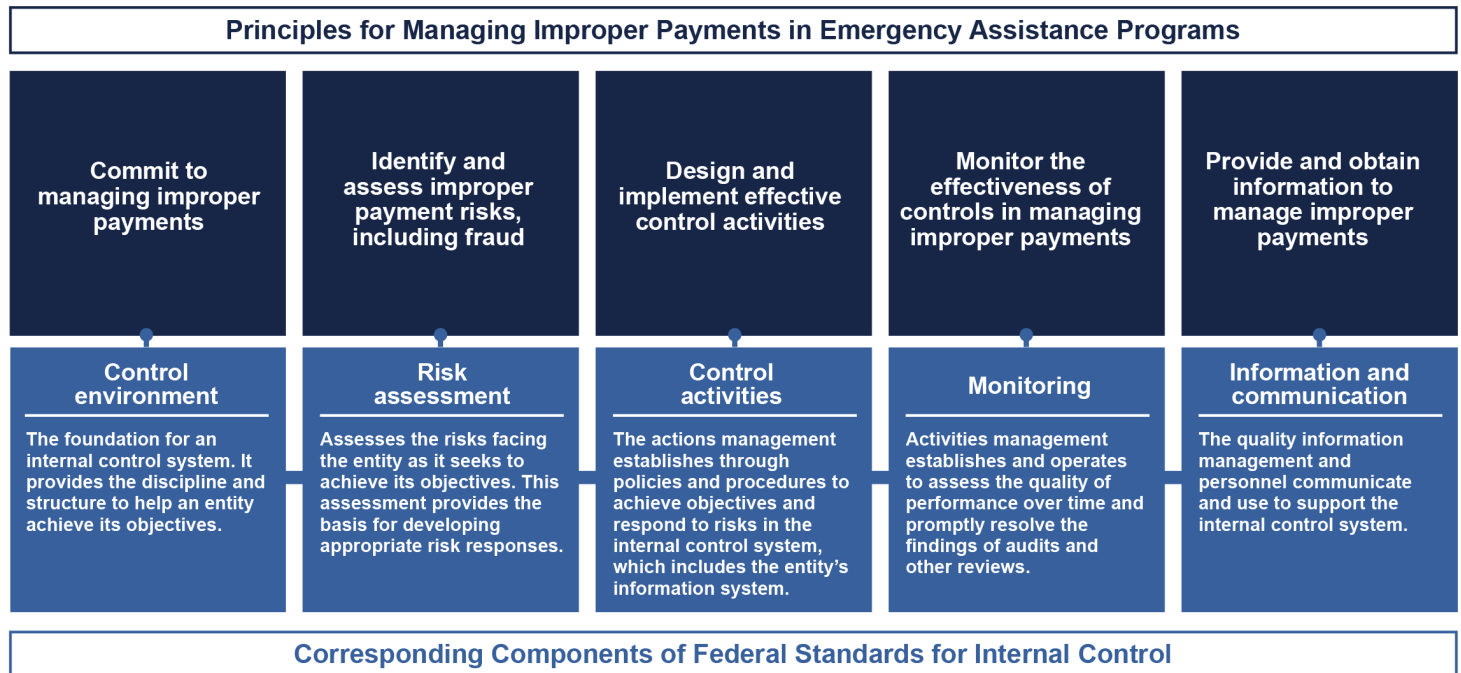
Principles for Managing Improper Payments in Emergency Assistance Programs

Commit to managing improper payments

Identify and assess improper payment risks, including fraud

Design and implement effective control activities

Monitor the effectiveness of controls in managing improper payments

Provide and obtain information to manage improper payments

Control environment

The foundation for an internal control system. It provides the discipline and structure to help an entity achieve its objectives.

Risk assessment

Assesses the risks facing the entity as it seeks to achieve its objectives. This assessment provides the basis for developing appropriate risk responses.

Control activities

The actions management establishes through policies and procedures to achieve objectives and respond to risks in the internal control system, which includes the entity's information system.

Monitoring

Activities management establishes and operates to assess the quality of performance over time and promptly resolve the findings of audits and other reviews.

Information and communication

The quality information management and personnel communicate and use to support the internal control system.

Corresponding Components of Federal Standards for Internal Control